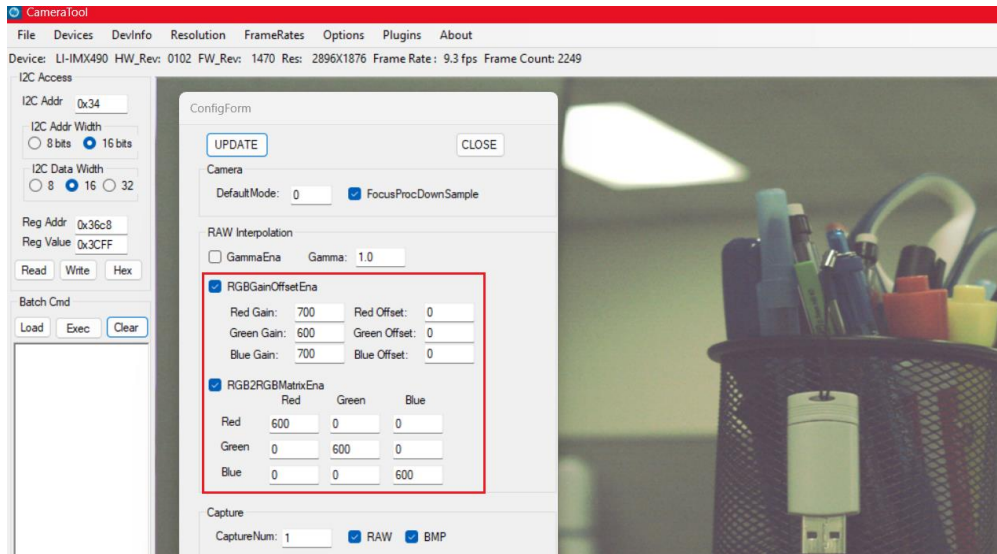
CameraTool

File Devices DevInfo Resolution FrameRates Options Plugins About

Device: LI-IMX490 HW_Rev: 0102 FW_Rev: 1470 Res: 2896X1876 Frame Rate : 9.3 fps Frame Count: 2249

I2C Access
I2C Addr 0x34
I2C Addr Width
8 bits 16 bits
I2C Data Width
8 16 32
Reg Addr 0x36c8
Reg Value 0x3CFF
Read Write Hex

Batch Cmd
Load Exec Clear

ConfigForm
UPDATE CLOSE
Camera
DefaultMode: 0 FocusProcDownSample

RAW Interpolation
GammaEna Gamma: 1.0

RGBGainOffsetEna
Red Gain: 700 Red Offset: 0
Green Gain: 600 Green Offset: 0
Blue Gain: 700 Blue Offset: 0

RGB2RGBMatrixEna

| | Red | Green | Blue |
|---|---|---|---|
| Red | 600 | 0 | 0 |
| Green | 0 | 600 | 0 |
| Blue | 0 | 0 | 600 |

Capture
CaptureNum: 1 RAW BMP